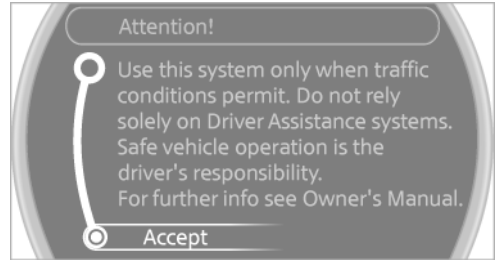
Attention!

Use this system only when traffic conditions permit. Do not rely solely on Driver Assistance systems. Safe vehicle operation is the driver's responsibility.
For further info see Owner's Manual.

Accept